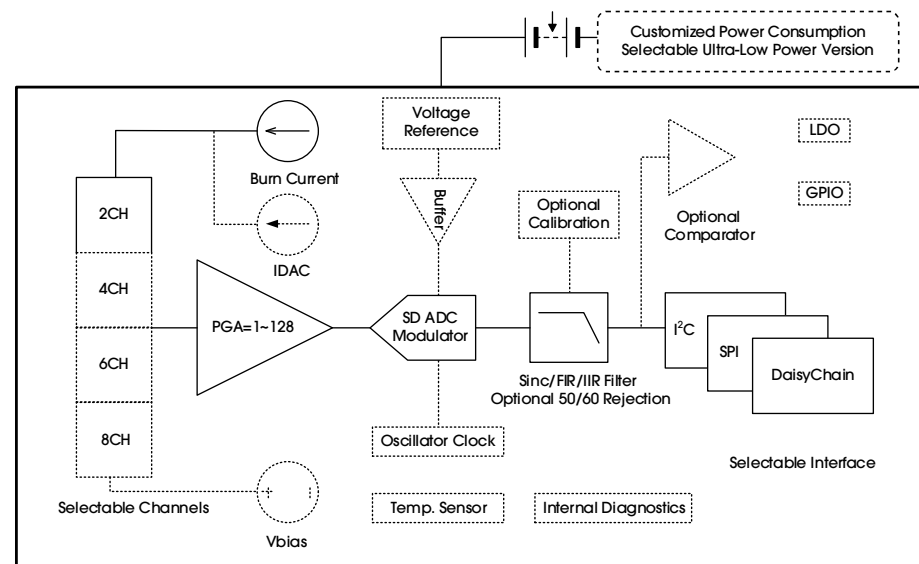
Customized Power Consumption
Selectable Ultra-Low Power Version

Voltage Reference

LDO

Burn Current

GPIO

2CH

Buffer

Optional Calibration

Optional Comparator

IDAC

4CH

PGA=1~128

SD ADC Modulator

$I^2C$

6CH

SPI

DaisyChain

Sinc/FIR/IIR Filter
Optional 50/60 Rejection

8CH

Oscillator Clock

Selectable Interface

+ -

Selectable Channels

Temp. Sensor

Internal Diagnostics

Vbias